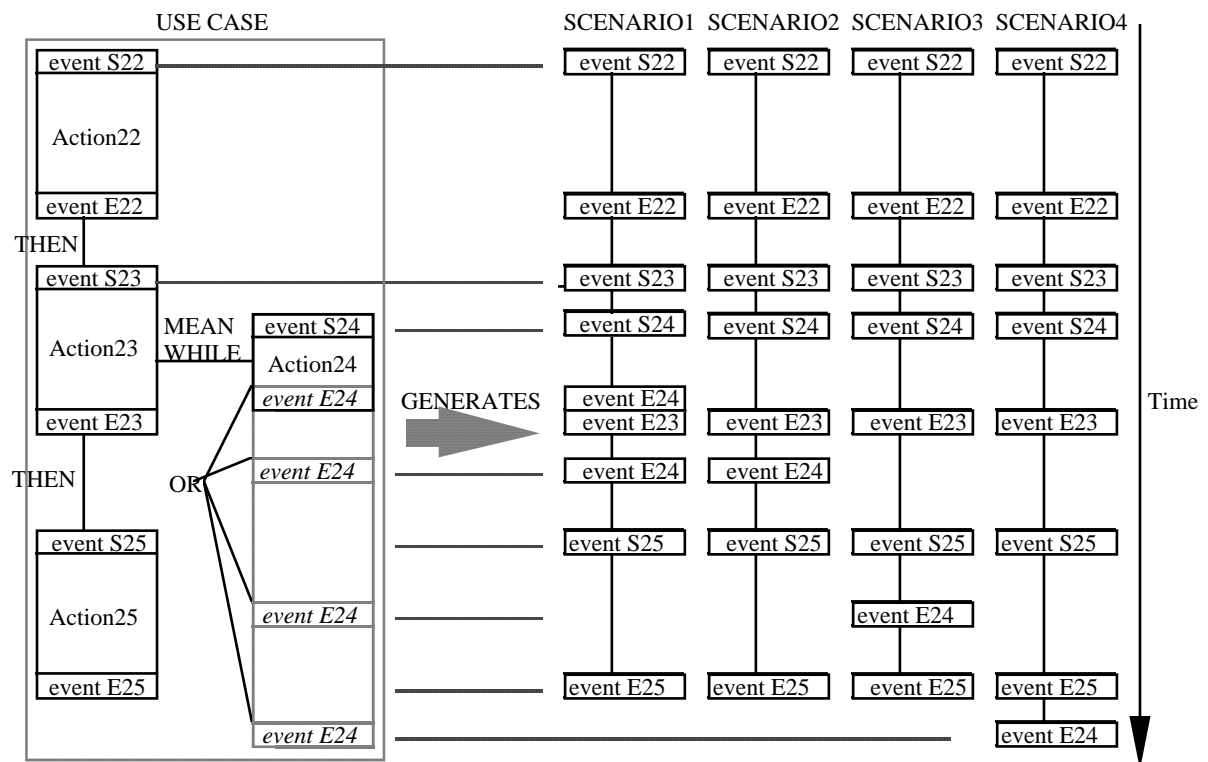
USE CASE

event S22

Action22

event E22

THEN

event S23

Action23

MEAN WHILE

event S24

Action24

*event E24*

event E23

THEN

OR

*event E24*

event S25

Action25

*event E24*

event E25

*event E24*

GENERATES

SCENARIO1 SCENARIO2 SCENARIO3 SCENARIO4

event S22 event S22 event S22 event S22

event E22 event E22 event E22 event E22

event S23 event S23 event S23 event S23

event S24 event S24 event S24 event S24

event E24

event E23 event E23 event E23 event E23

event E24 event E24

event S25 event S25 event S25 event S25

event E24

event E25 event E25 event E25 event E25

event E24

Time